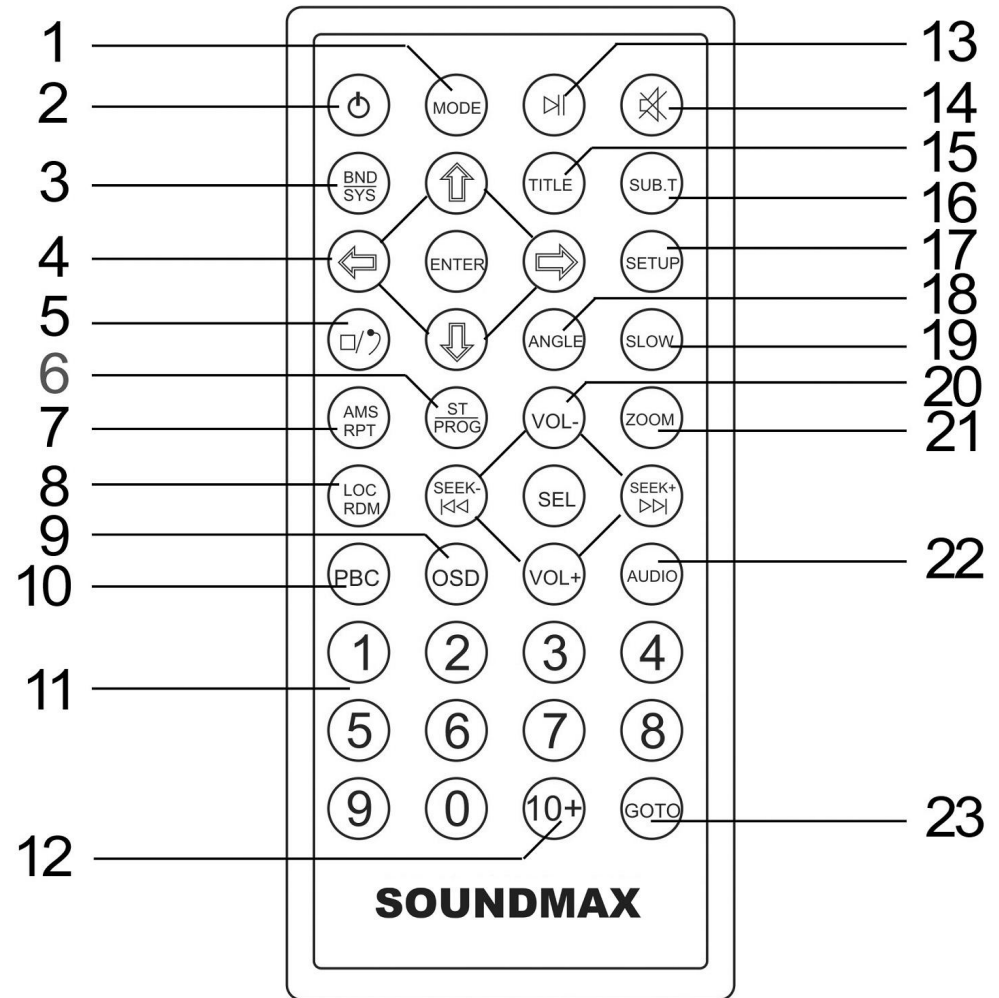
1
2
3
4
5
6
7
8
9
10
11
12

MODE
BND
SYS
ENTER
ST
PROG
AMS
RPT
VOL-
ZOOM
LOC
RDM
SEEK-
SEL
SEEK+
PBC
OSD
VOL+
AUDIO
TITLE
SUB.T
SETUP
ANGLE
SLOW
1 2 3 4
5 6 7 8
9 0 10+ GOTO

SOUNDMAX

13
14
15
16
17
18
19
20
21
22
23